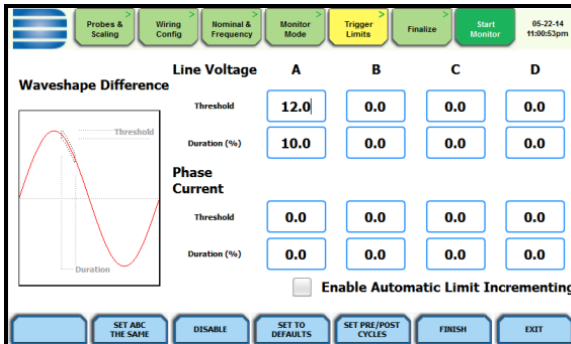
Probes & Scaling
Wiring Config
Nominal & Frequency
Monitor Mode
Trigger Limits
Finalize
Start Monitor
05-22-14 11:00:53pm

Waveshape Difference

Threshold
Duration

| Line Voltage | A | B | C | D |
|---|---|---|---|---|
| Threshold | 12.0 | 0.0 | 0.0 | 0.0 |
| Duration (%) | 10.0 | 0.0 | 0.0 | 0.0 |

| Phase Current | | | | |
|---|---|---|---|---|
| Threshold | 0.0 | 0.0 | 0.0 | 0.0 |
| Duration (%) | 0.0 | 0.0 | 0.0 | 0.0 |

Enable Automatic Limit Incrementing

SET ABC THE SAME
DISABLE
SET TO DEFAULTS
SET PRE/POST CYCLES
FINISH
EXIT